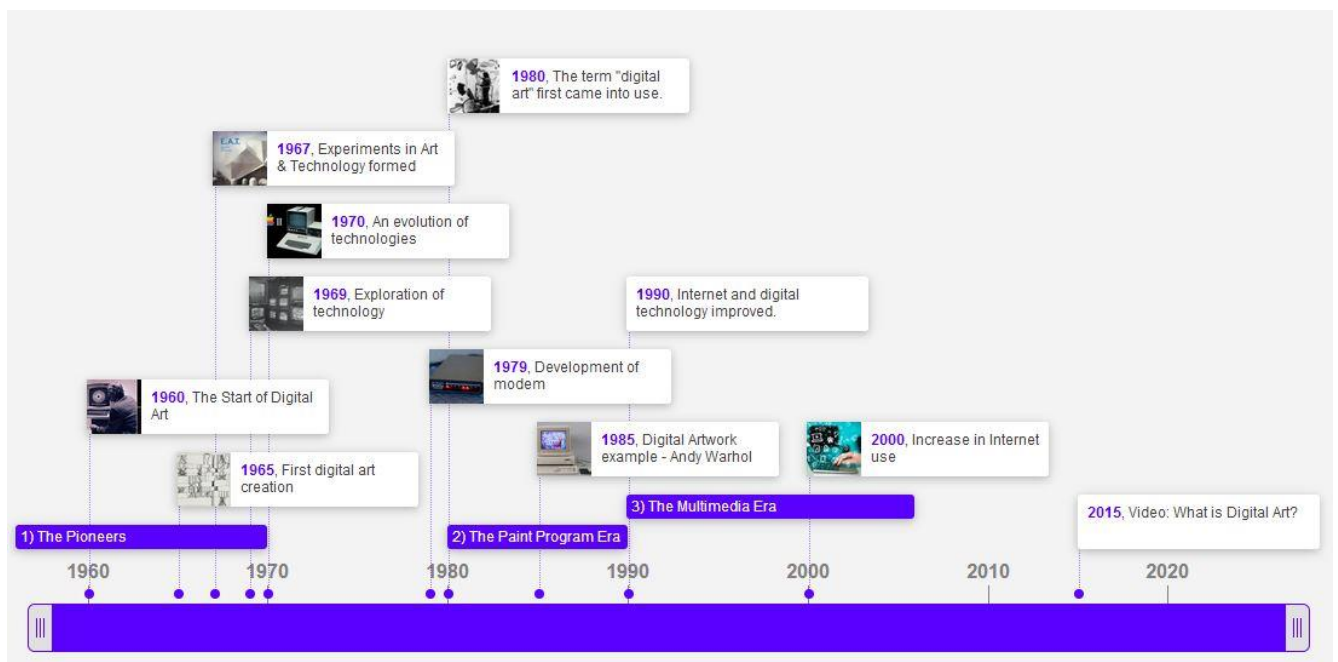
1980, The term "digital art" first came into use.

1967, Experiments in Art & Technology formed

1970, An evolution of technologies

1969, Exploration of technology

1990, Internet and digital technology improved.

1979, Development of modem

1960, The Start of Digital Art

1985, Digital Artwork example - Andy Warhol

2000, Increase in Internet use

1965, First digital art creation

3) The Multimedia Era

1) The Pioneers

2) The Paint Program Era

2015, Video: What is Digital Art?

1960 1970 1980 1990 2000 2010 2020